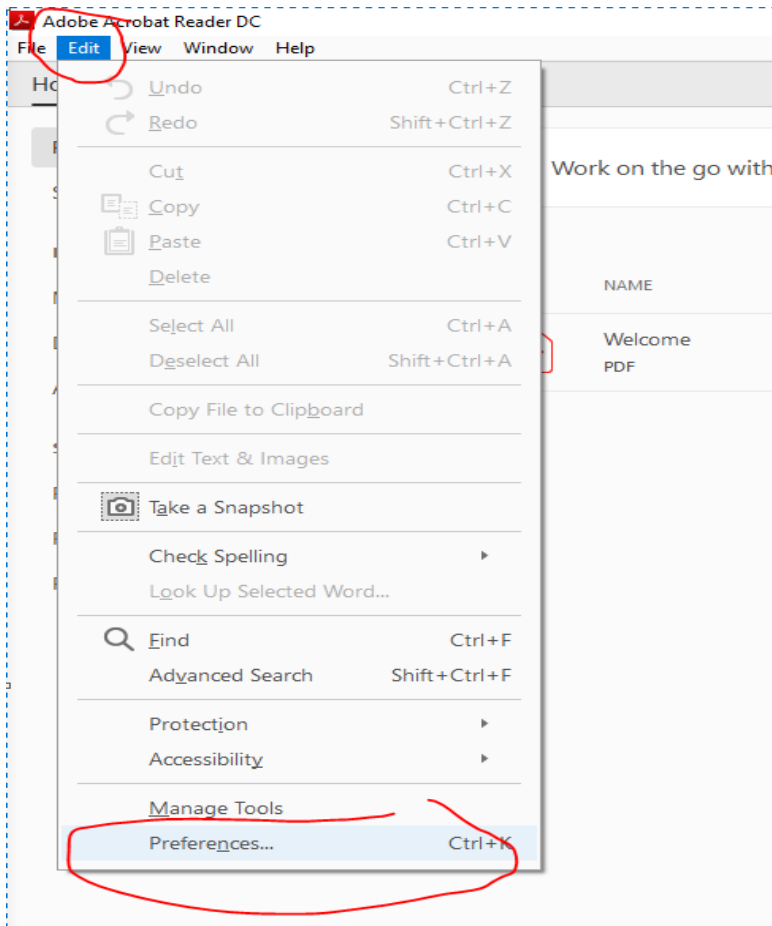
Adobe Acrobat Reader DC
File Edit View Window Help
Ho

Undo Ctrl+Z
Redo Shift+Ctrl+Z
Cut Ctrl+X
Copy Ctrl+C
Paste Ctrl+V
Delete
Select All Ctrl+A
Deselect All Shift+Ctrl+A
Copy File to Clipboard
Edit Text & Images
Take a Snapshot
Check Spelling
Look Up Selected Word...
Find Ctrl+F
Advanced Search Shift+Ctrl+F
Protection
Accessibility
Manage Tools
Preferences... Ctrl+K

Work on the go with
NAME
Welcome
PDF